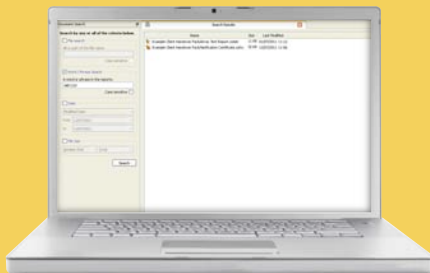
Document Search

Search by any or all of the criteria below.

File name

All or part of the file name

Match case

Search file text

A word or phrase in the file

Match case

Date

Size

Search

Search Results

Name

Size

Last Modified

Example Client Hardness Test Report.xlsx

Example Client Hardness Test Certificate.xlsx